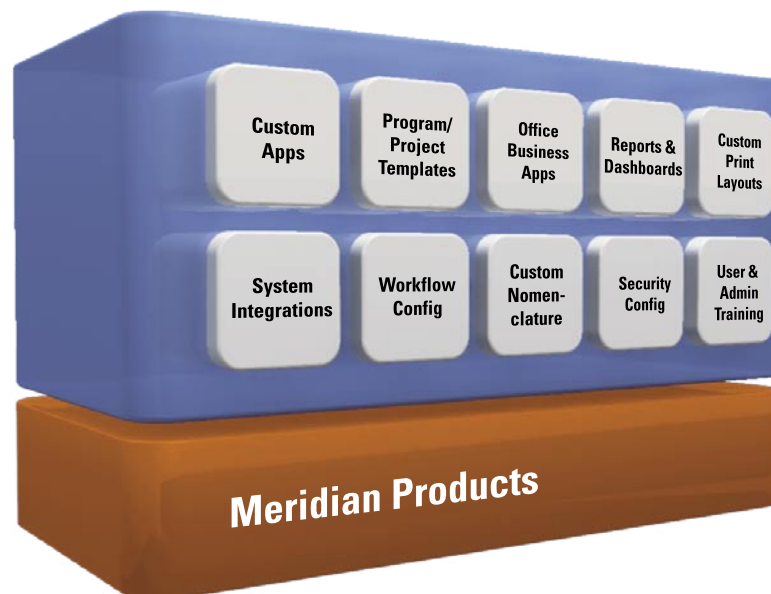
Custom Apps

Program/ Project Templates

Office Business Apps

Reports & Dashboards

Custom Print Layouts

System Integrations

Workflow Config

Custom Nomenclature

Security Config

User & Admin Training

Meridian Products